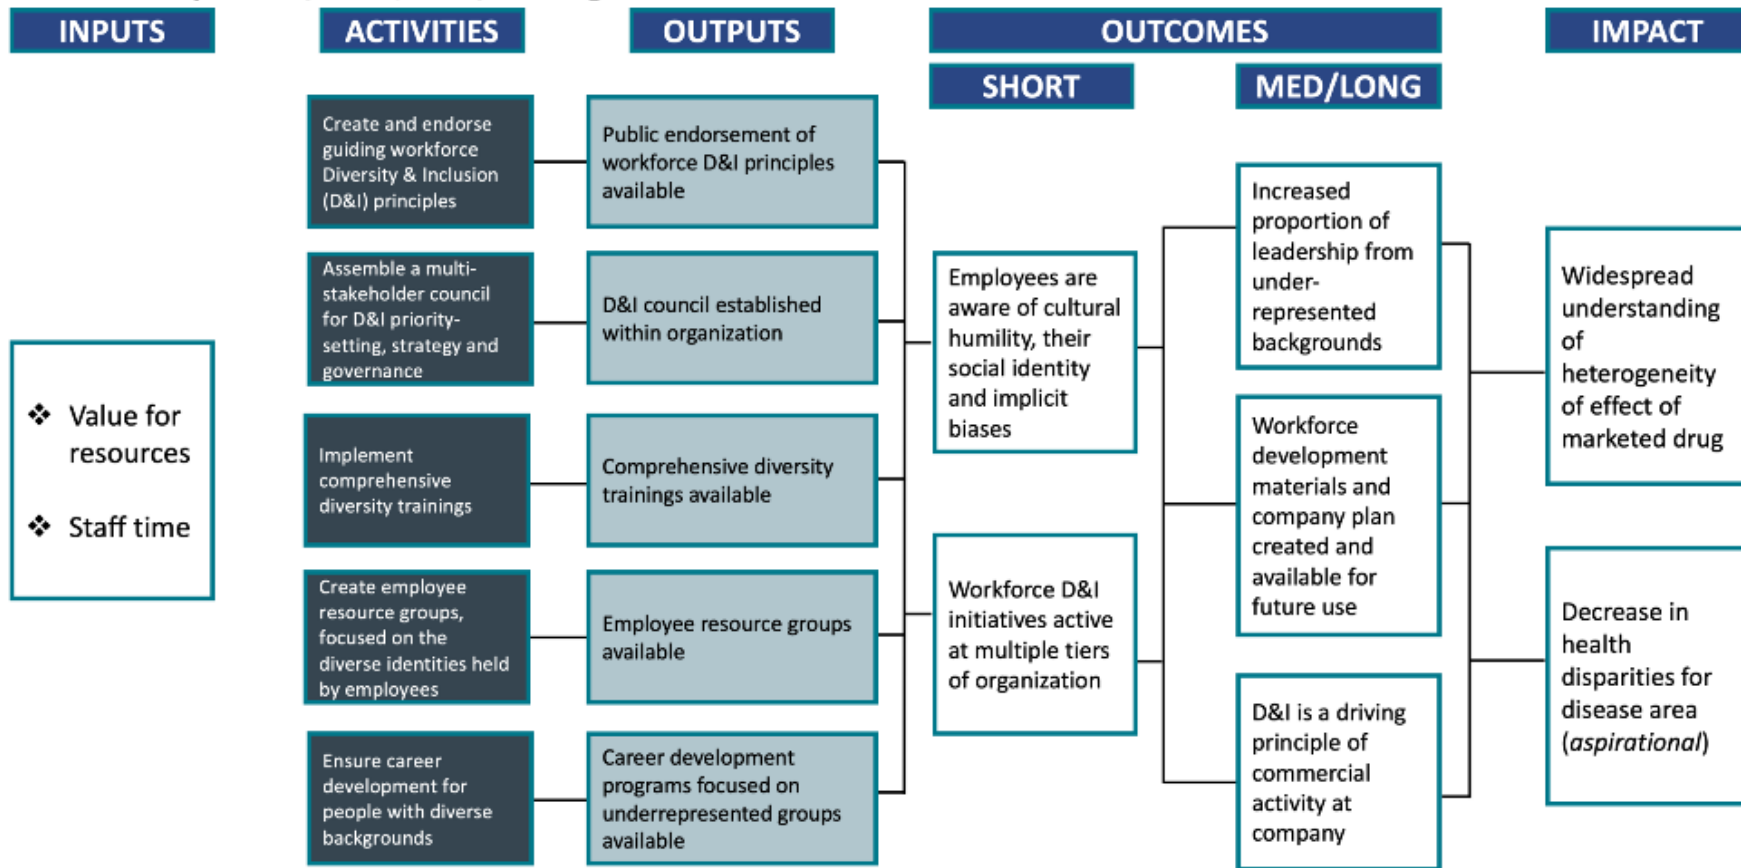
INPUTS

ACTIVITIES

OUTPUTS

OUTCOMES

SHORT

MED/LONG

IMPACT

❖ Value for resources

❖ Staff time

Create and endorse guiding workforce Diversity & Inclusion (D&I) principles

Assemble a multi-stakeholder council for D&I priority-setting, strategy and governance

Implement comprehensive diversity trainings

Create employee resource groups, focused on the diverse identities held by employees

Ensure career development for people with diverse backgrounds

Public endorsement of workforce D&I principles available

D&I council established within organization

Comprehensive diversity trainings available

Employee resource groups available

Career development programs focused on underrepresented groups available

Employees are aware of cultural humility, their social identity and implicit biases

Workforce D&I initiatives active at multiple tiers of organization

Increased proportion of leadership from under-represented backgrounds

Workforce development materials and company plan created and available for future use

D&I is a driving principle of commercial activity at company

Widespread understanding of heterogeneity of effect of marketed drug

Decrease in health disparities for disease area (*aspirational*)